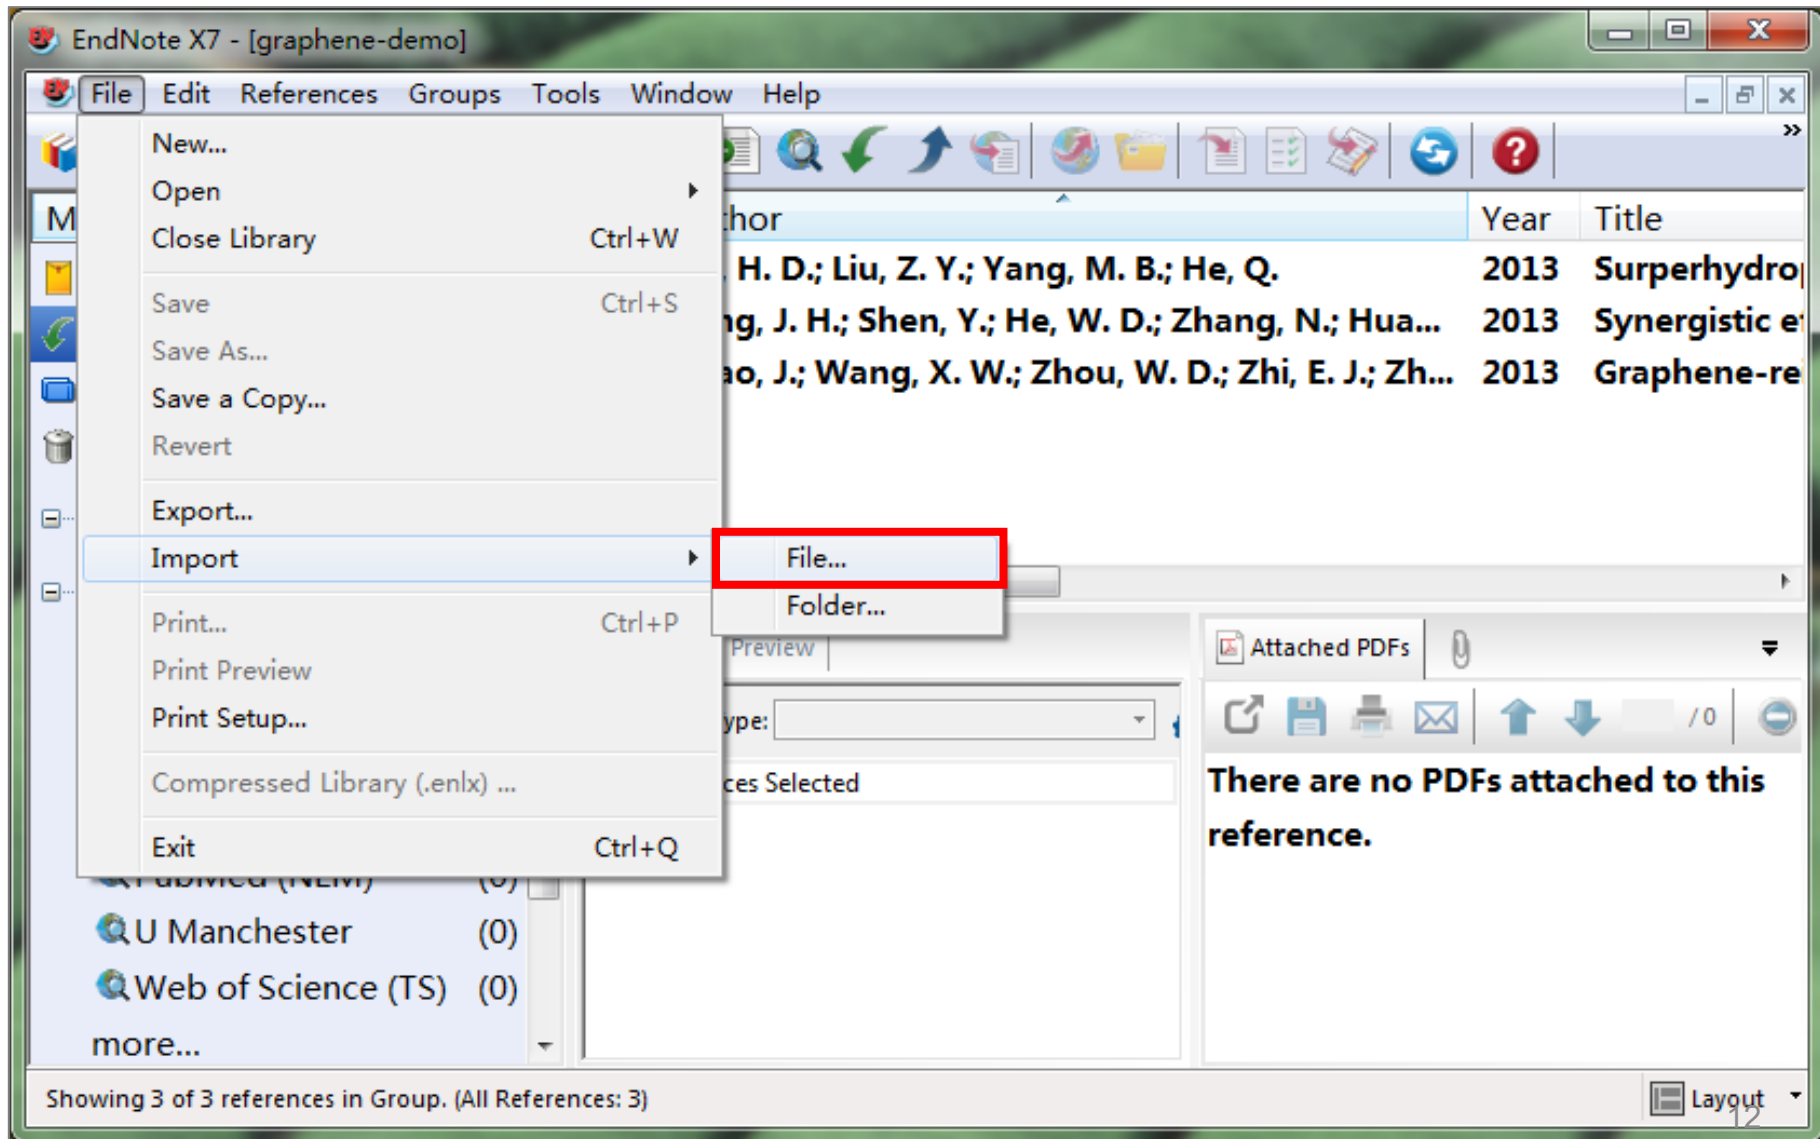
EndNote X7 - [graphene-demo]

File Edit References Groups Tools Window Help

New...
Open
Close Library Ctrl+W
Save Ctrl+S
Save As...
Save a Copy...
Revert
Export...
Import
Print... Ctrl+P
Print Preview
Print Setup...
Compressed Library (.enlx) ...
Exit Ctrl+Q

File...
Folder...

M

thor | Year | Title
H. D.; Liu, Z. Y.; Yang, M. B.; He, Q. | 2013 | Superhydro
ng, J. H.; Shen, Y.; He, W. D.; Zhang, N.; Hua... | 2013 | Synergistic e
ao, J.; Wang, X. W.; Zhou, W. D.; Zhi, E. J.; Zh... | 2013 | Graphene-re

Preview
ype:
ces Selected

Attached PDFs
/0
There are no PDFs attached to this reference.

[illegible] (0)
U Manchester (0)
Web of Science (TS) (0)
more...

Showing 3 of 3 references in Group. (All References: 3)
Layout
12